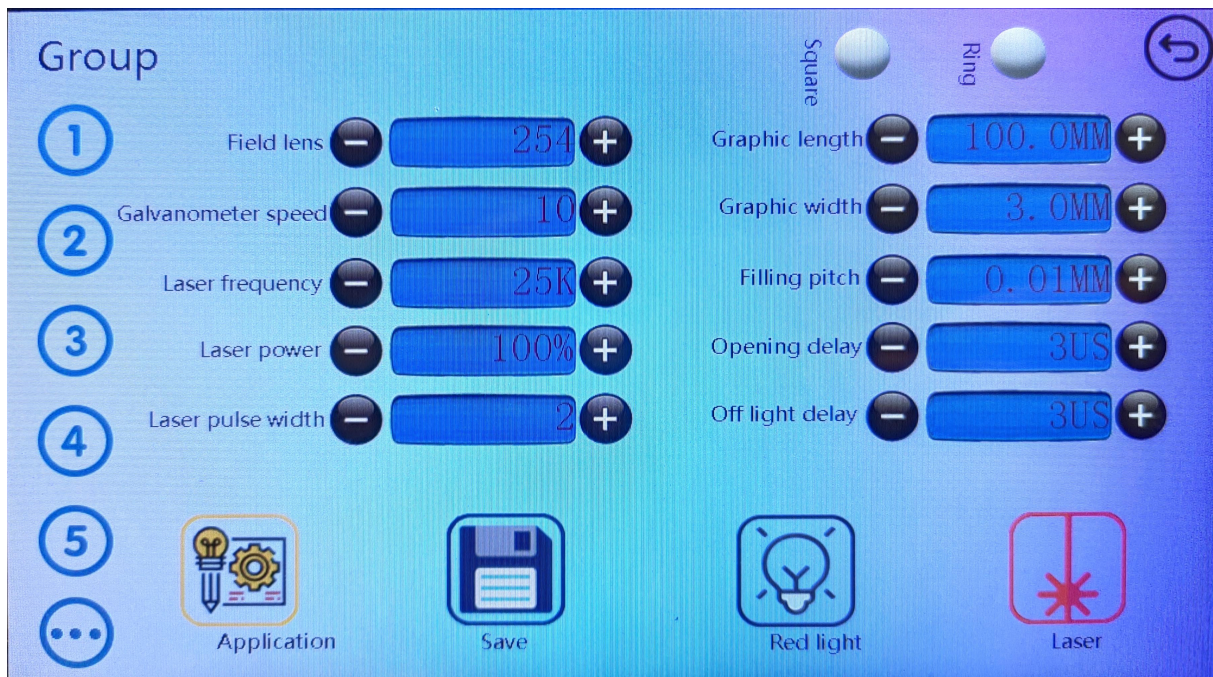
Group

Square

Ring

1
2
3
4
5
...

Field lens 254
Galvanometer speed 10
Laser frequency 25K
Laser power 100%
Laser pulse width 2

Graphic length 100.0MM
Graphic width 3.0MM
Filling pitch 0.01MM
Opening delay 3US
Off light delay 3US

Application
Save
Red light
Laser